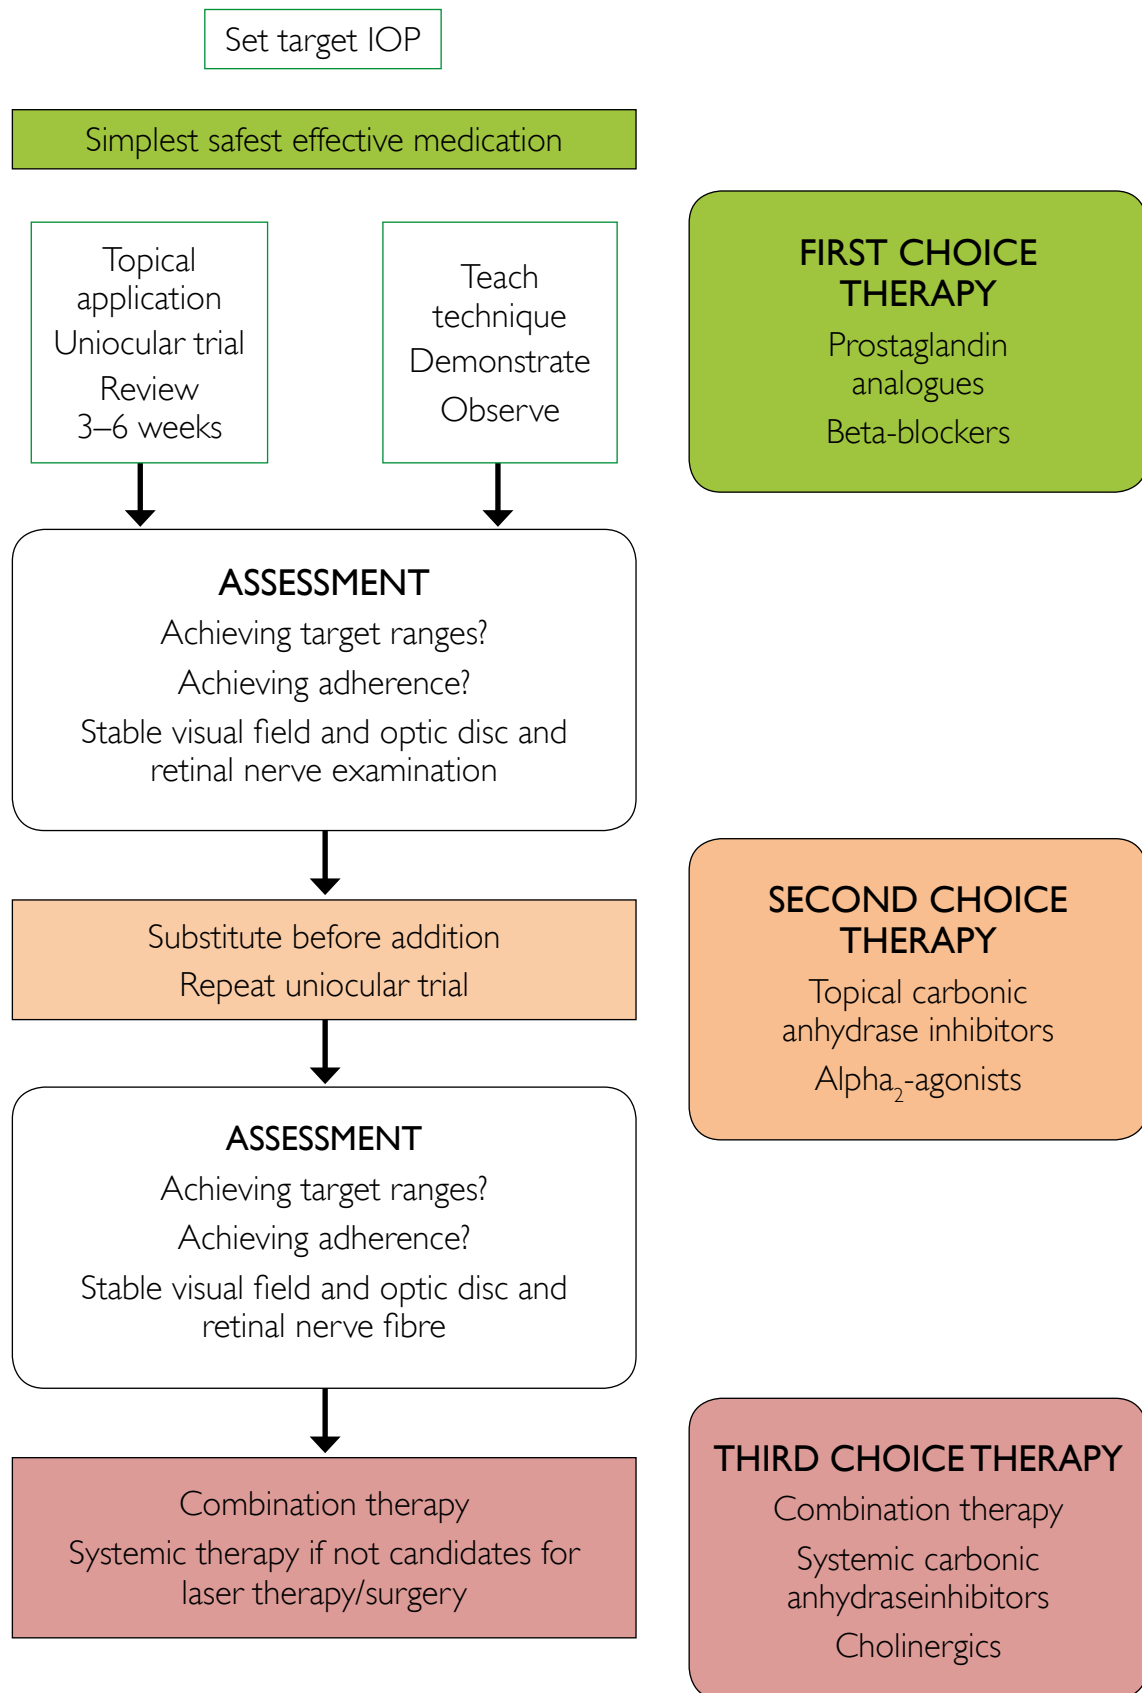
Set target IOP

Simplest safest effective medication

Topical application
Uniocular trial
Review 3–6 weeks

Teach technique
Demonstrate
Observe

ASSESSMENT
Achieving target ranges?
Achieving adherence?
Stable visual field and optic disc and retinal nerve examination

Substitute before addition
Repeat uniocular trial

ASSESSMENT
Achieving target ranges?
Achieving adherence?
Stable visual field and optic disc and retinal nerve fibre

Combination therapy
Systemic therapy if not candidates for laser therapy/surgery

FIRST CHOICE THERAPY
Prostaglandin analogues
Beta-blockers

SECOND CHOICE THERAPY
Topical carbonic anhydrase inhibitors
Alpha$_2$-agonists

THIRD CHOICE THERAPY
Combination therapy
Systemic carbonic anhydraseinhibitors
Cholinergics